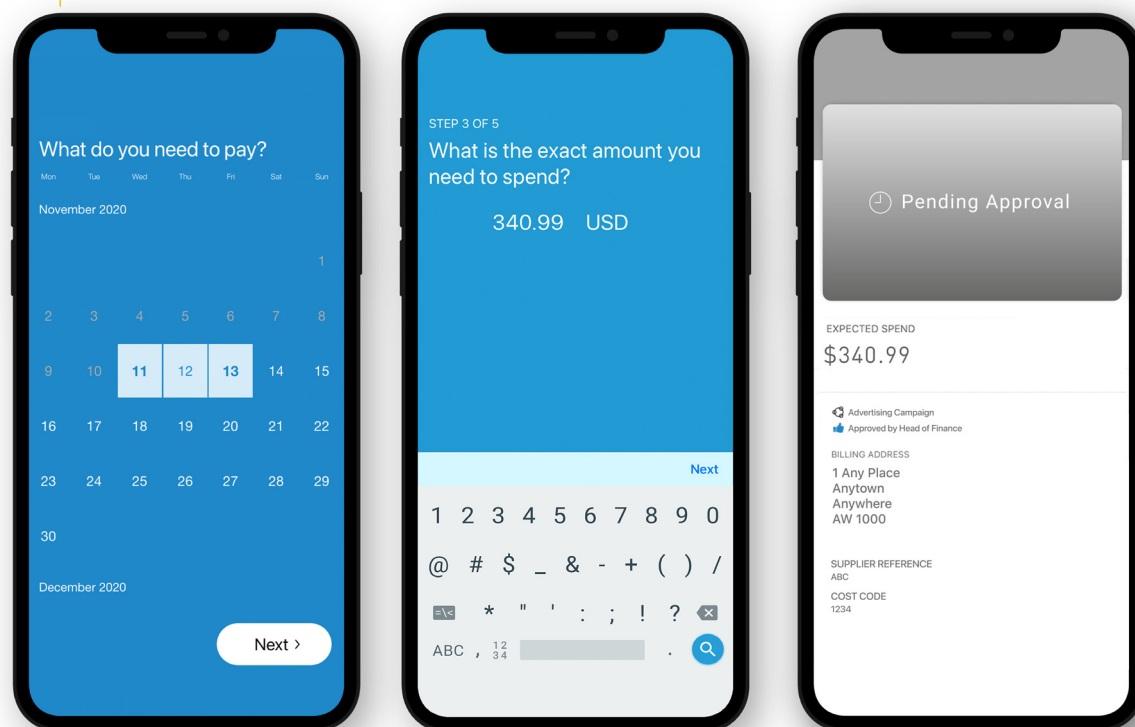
What do you need to pay?

Mon Tue Wed Thu Fri Sat Sun

November 2020

1

2 3 4 5 6 7 8

9 10 11 12 13 14 15

16 17 18 19 20 21 22

23 24 25 26 27 28 29

30

December 2020

Next ›

STEP 3 OF 5

What is the exact amount you need to spend?

340.99 USD

Next

1 2 3 4 5 6 7 8 9 0

@ # $ _ & - + ( ) /

=\< * " ' : ; ! ?

ABC , $\frac{12}{34}$ .

Pending Approval

EXPECTED SPEND

$340.99

Advertising Campaign

Approved by Head of Finance

BILLING ADDRESS

1 Any Place
Anytown
Anywhere
AW 1000

SUPPLIER REFERENCE

ABC

COST CODE

1234